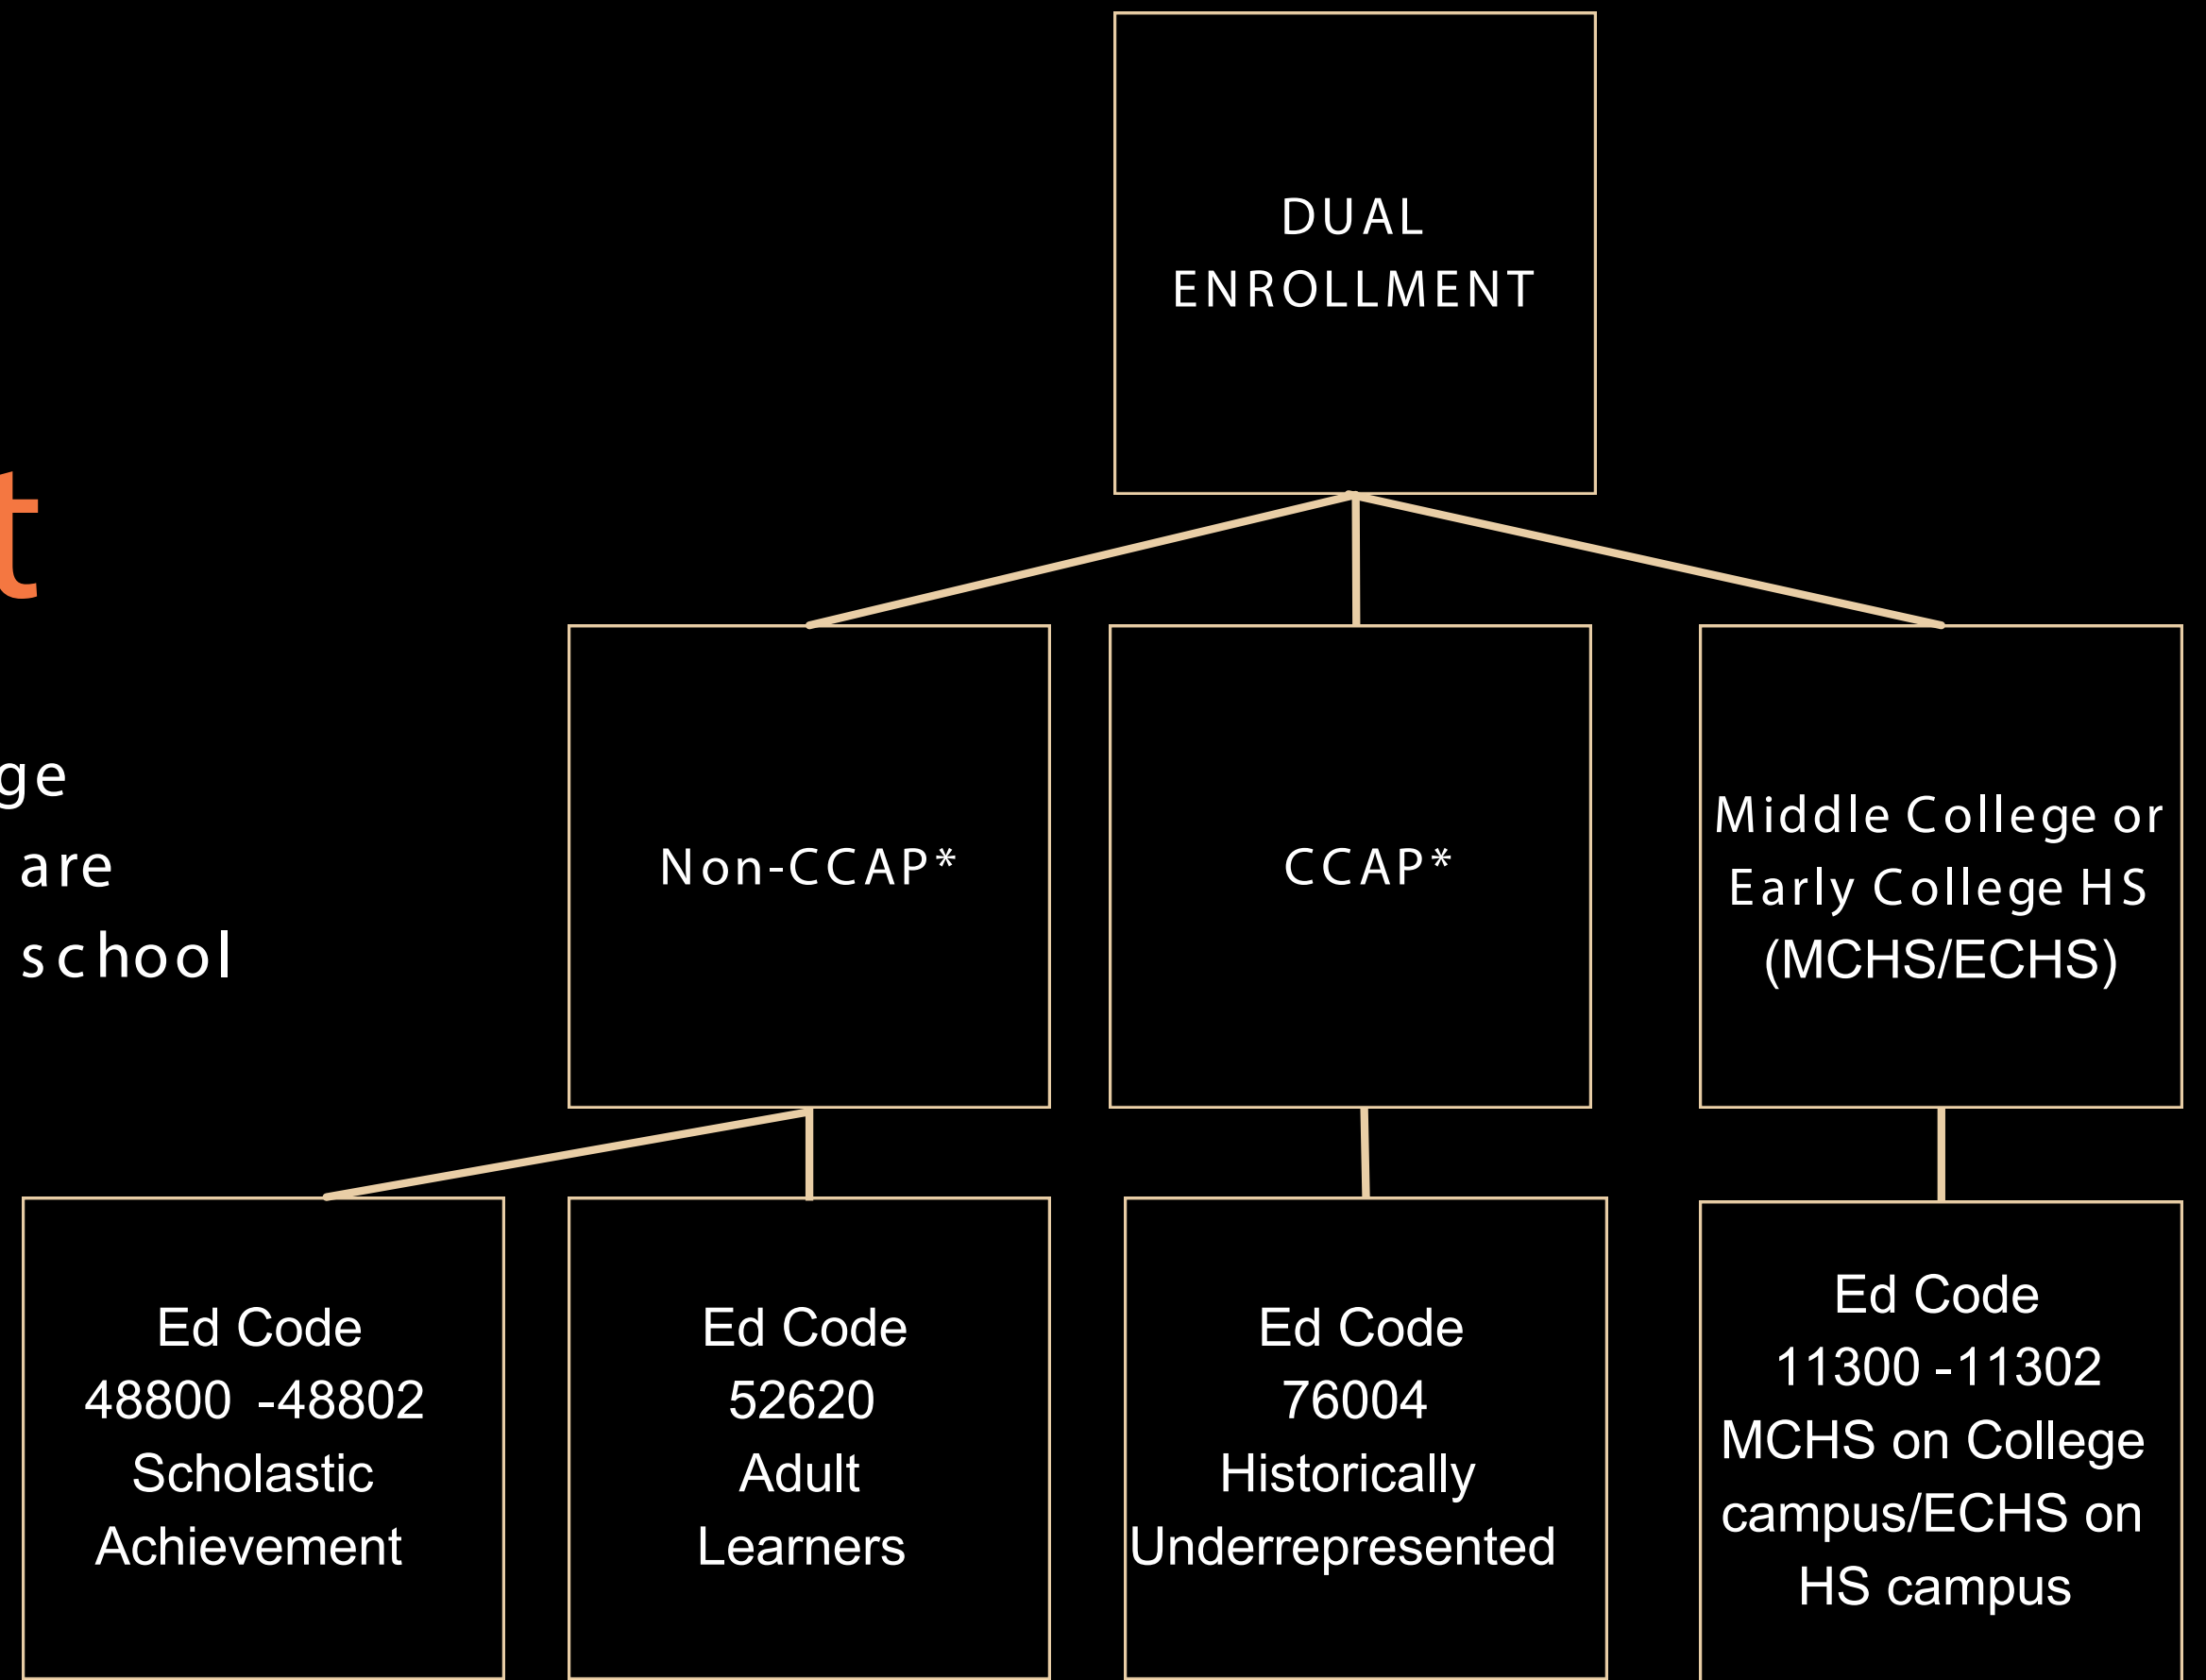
t

ge
are
school

DUAL ENROLLMENT

Non-CCAP*

CCAP*

Middle College or Early College HS (MCHS/ECHS)

Ed Code 48800 -48802 Scholastic Achievement

Ed Code 52620 Adult Learners

Ed Code 76004 Historically Underrepresented

Ed Code 11300 -11302 MCHS on College campus/ECHS on HS campus